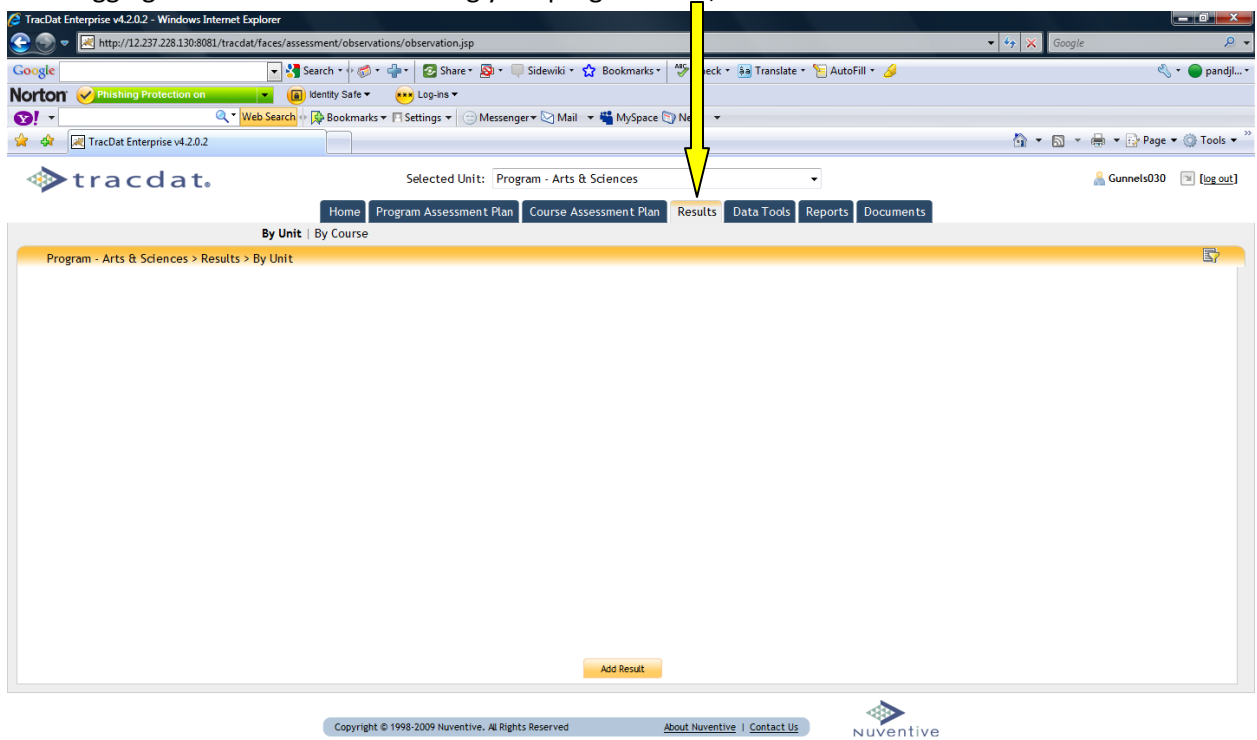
TracDat Enterprise v4.2.0.2 - Windows Internet Explorer

http://12.237.228.130:8081/tracdat/faces/assessment/observations/observation.jsp

Google

Google Search Share Sidewiki Bookmarks Check Translate AutoFill pandjl...

Norton Phishing Protection on Identity Safe Log-ins

Web Search Bookmarks Settings Messenger Mail MySpace Ne

TracDat Enterprise v4.2.0.2

Page Tools

tracdat.

Selected Unit: Program - Arts & Sciences

Gunnels030 [log out]

Home | Program Assessment Plan | Course Assessment Plan | Results | Data Tools | Reports | Documents

By Unit | By Course

Program - Arts & Sciences > Results > By Unit

Add Result

Copyright © 1998-2009 Nuventive. All Rights Reserved About Nuventive | Contact Us

Nuventive